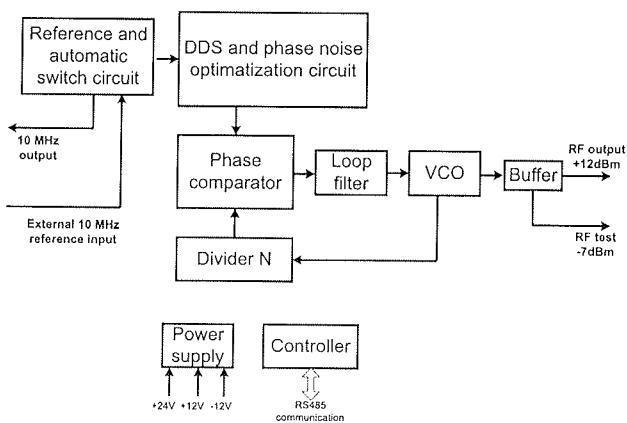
Reference and automatic switch circuit

DDS and phase noise optimatization circuit

10 MHz output

Phase comparator

Loop filter

VCO

Buffer

RF output +12dBm

External 10 MHz reference input

RF tost -7dBm

Divider N

Power supply

Controller

+24V +12V -12V

RS485 communication